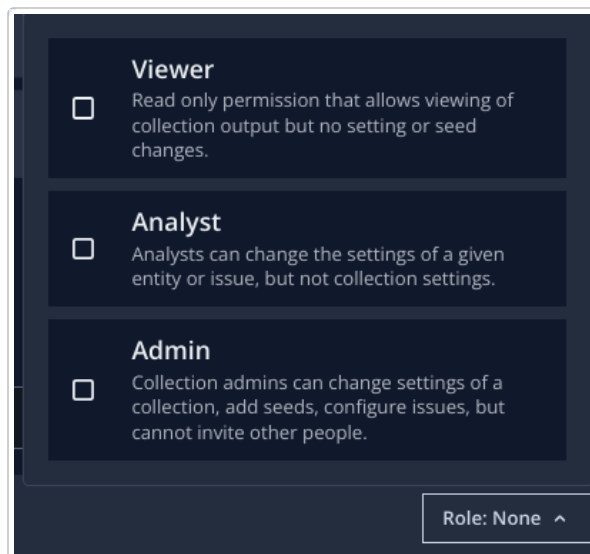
Viewer
Read only permission that allows viewing of collection output but no setting or seed changes.

Analyst
Analysts can change the settings of a given entity or issue, but not collection settings.

Admin
Collection admins can change settings of a collection, add seeds, configure issues, but cannot invite other people.

Role: None ^